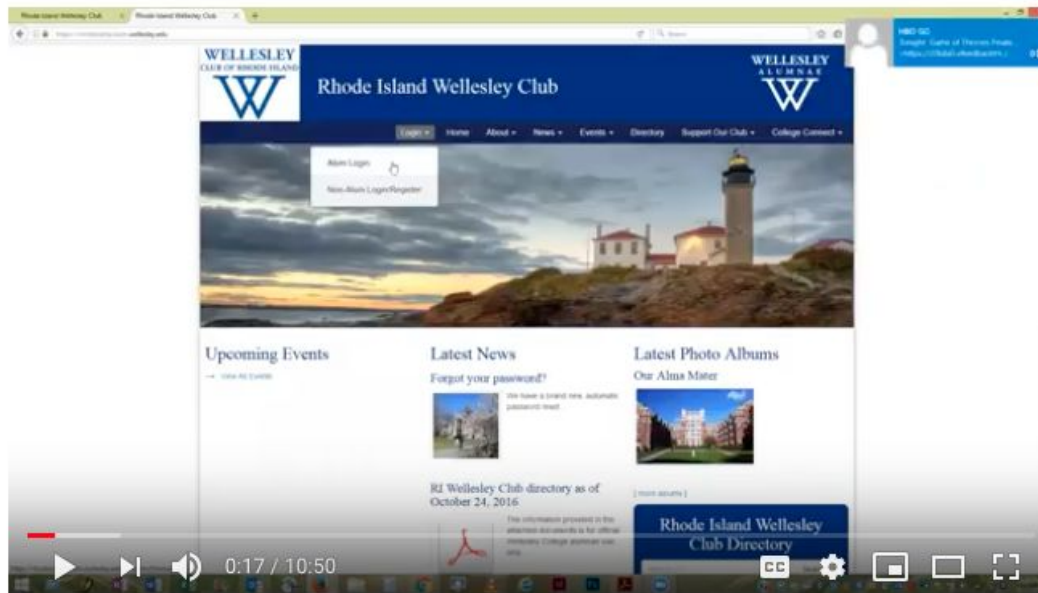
Rhode Island Wellesley Club
Rhode Island Wellesley Club

WELLESLEY
CLUB OF RHODE ISLAND
W

Rhode Island Wellesley Club

WELLESLEY
ALUMNAE
W

HBO GO
Tonight: Game of Thrones Finale

Login ▾
Home
About ▾
News ▾
Events ▾
Directory
Support Our Club ▾
College Connect ▾

Alum Login
Non-Alum Login/Register

Upcoming Events
→ View All Events

Latest News
Forgot your password?
We have a brand new, automatic password reset!

RI Wellesley Club directory as of October 24, 2016
The information provided in this attached document is for official Wellesley College alumnae use only.

Latest Photo Albums
Our Alma Mater

[ more albums ]

Rhode Island Wellesley Club Directory

0:17 / 10:50
CC